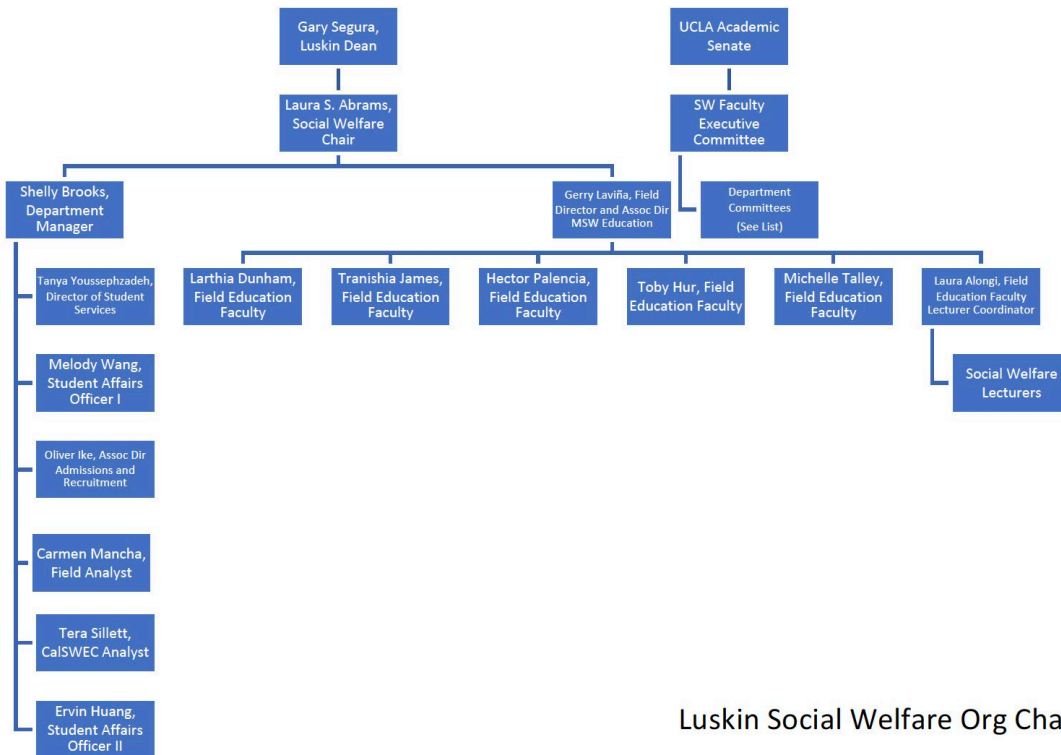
Gary Segura, Luskin Dean

UCLA Academic Senate

Laura S. Abrams, Social Welfare Chair

SW Faculty Executive Committee

Shelly Brooks, Department Manager

Gerry Laviña, Field Director and Assoc Dir MSW Education

Department Committees (See List)

Tanya Youssephzadeh, Director of Student Services

Larthia Dunham, Field Education Faculty

Tranishia James, Field Education Faculty

Hector Palencia, Field Education Faculty

Toby Hur, Field Education Faculty

Michelle Talley, Field Education Faculty

Laura Alongi, Field Education Faculty Lecturer Coordinator

Social Welfare Lecturers

Melody Wang, Student Affairs Officer I

Oliver Ike, Assoc Dir Admissions and Recruitment

Carmen Mancha, Field Analyst

Tera Sillett, CalSWEC Analyst

Ervin Huang, Student Affairs Officer II

Luskin Social Welfare Org Cha